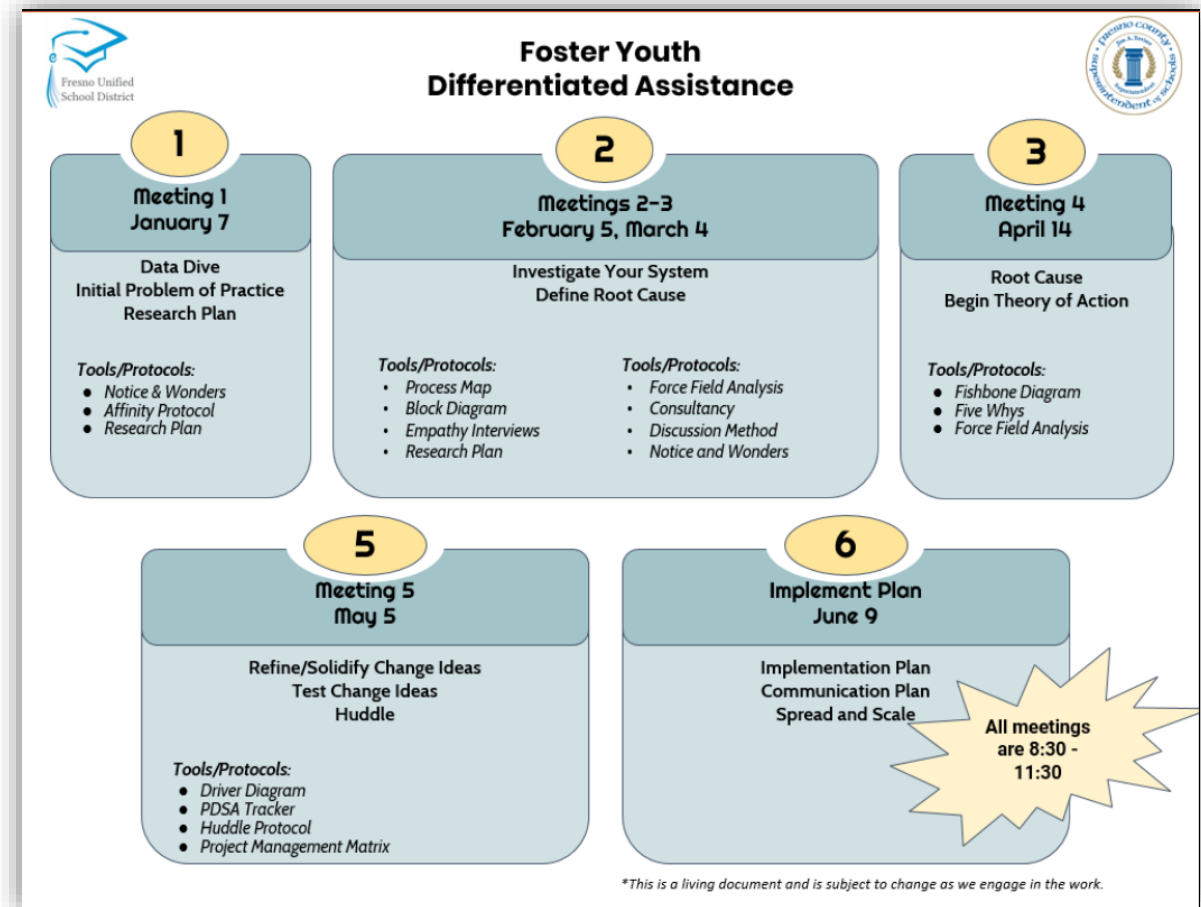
Fresno Unified School District

Foster Youth
Differentiated Assistance

Fresno County Superintendent of Schools Jim A. Yovino

1

Meeting 1
January 7

Data Dive
Initial Problem of Practice
Research Plan

Tools/Protocols:
- Notice & Wonders
- Affinity Protocol
- Research Plan

2

Meetings 2-3
February 5, March 4

Investigate Your System
Define Root Cause

Tools/Protocols:
- Process Map
- Block Diagram
- Empathy Interviews
- Research Plan

Tools/Protocols:
- Force Field Analysis
- Consultancy
- Discussion Method
- Notice and Wonders

3

Meeting 4
April 14

Root Cause
Begin Theory of Action

Tools/Protocols:
- Fishbone Diagram
- Five Whys
- Force Field Analysis

5

Meeting 5
May 5

Refine/Solidify Change Ideas
Test Change Ideas
Huddle

Tools/Protocols:
- Driver Diagram
- PDSA Tracker
- Huddle Protocol
- Project Management Matrix

6

Implement Plan
June 9

Implementation Plan
Communication Plan
Spread and Scale

All meetings are 8:30 - 11:30

*This is a living document and is subject to change as we engage in the work.